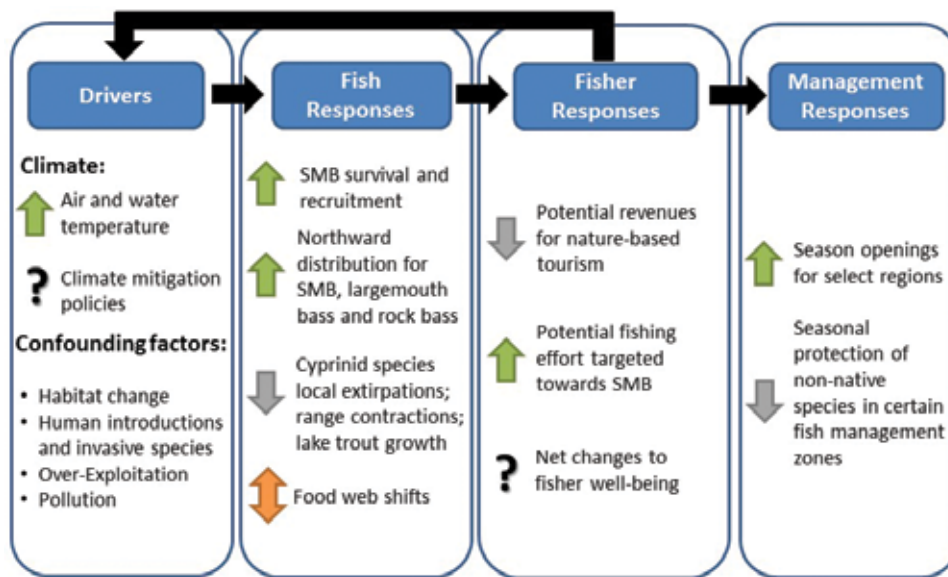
Drivers

Climate:

Air and water temperature

? Climate mitigation policies

Confounding factors:

• Habitat change
• Human introductions and invasive species
• Over-Exploitation
• Pollution

Fish Responses

SMB survival and recruitment

Northward distribution for SMB, largemouth bass and rock bass

Cyprinid species local extirpations; range contractions; lake trout growth

Food web shifts

Fisher Responses

Potential revenues for nature-based tourism

Potential fishing effort targeted towards SMB

? Net changes to fisher well-being

Management Responses

Season openings for select regions

Seasonal protection of non-native species in certain fish management zones